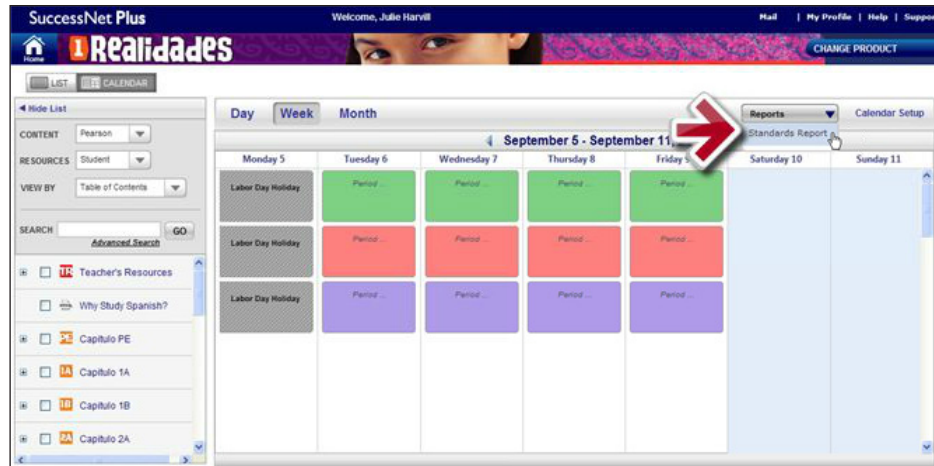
SuccessNet Plus

Welcome, Julie Harvill

Mail | My Profile | Help | Suppor

Home

1 Realidades

CHANGE PRODUCT

LIST CALENDAR

◀ Hide List

CONTENT Pearson

RESOURCES Student

VIEW BY Table of Contents

SEARCH GO

Advanced Search

TR Teacher's Resources

Why Study Spanish?

PE Capítulo PE

1A Capítulo 1A

1B Capítulo 1B

2A Capítulo 2A

Day Week Month

Reports

Standards Report

Calendar Setup

September 5 - September 11

| Monday 5 | Tuesday 6 | Wednesday 7 | Thursday 8 | Friday 9 | Saturday 10 | Sunday 11 |
|---|---|---|---|---|---|---|
| Labor Day Holiday | Period ... | Period ... | Period ... | Period ... | | |
| Labor Day Holiday | Period ... | Period ... | Period ... | Period ... | | |
| Labor Day Holiday | Period ... | Period ... | Period ... | Period ... | | |